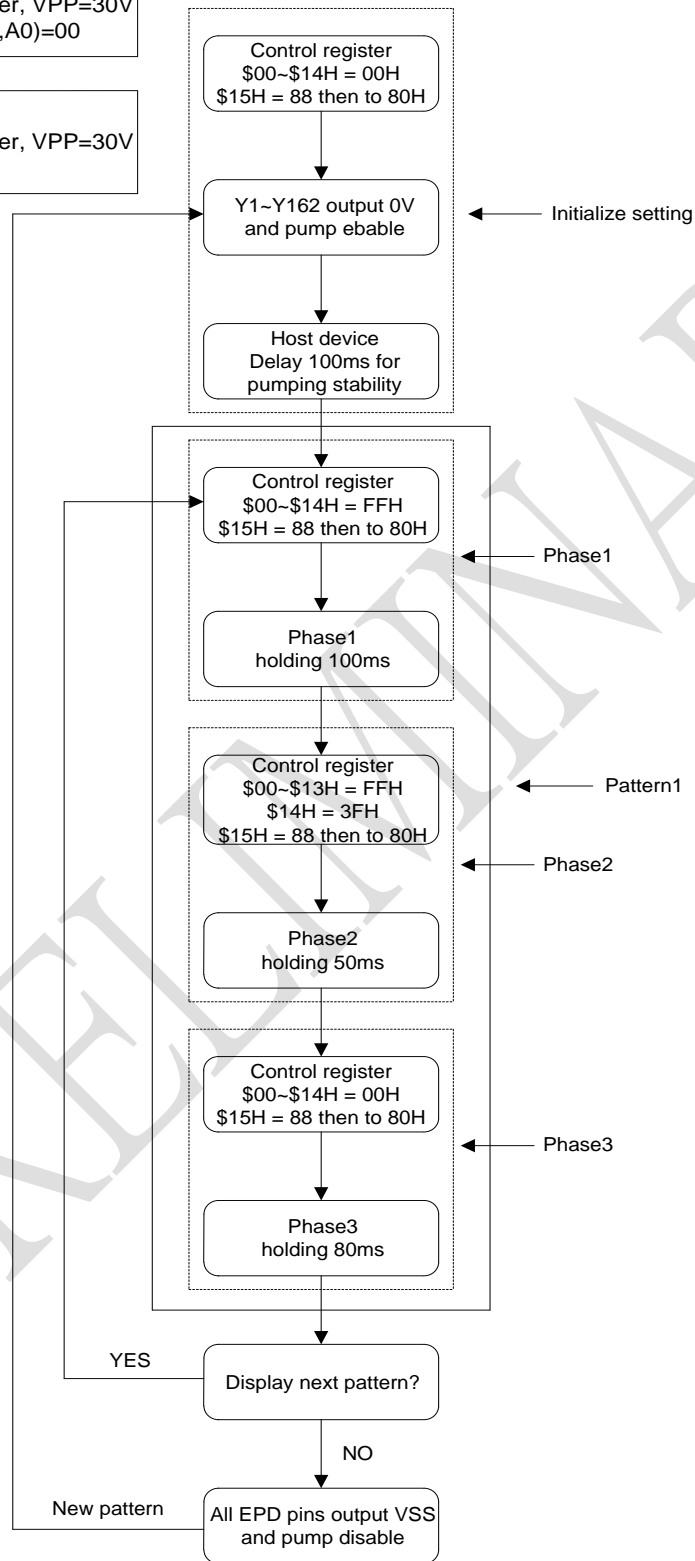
er, VPP=30V
,A0)=00

er, VPP=30V

Control register
\$00~\$14H = 00H
\$15H = 88 then to 80H

Y1~Y162 output 0V
and pump ebable

Initialize setting

Host device
Delay 100ms for
pumping stability

Control register
\$00~\$14H = FFH
\$15H = 88 then to 80H

Phase1

Phase1
holding 100ms

Control register
\$00~\$13H = FFH
\$14H = 3FH
\$15H = 88 then to 80H

Pattern1

Phase2

Phase2
holding 50ms

Control register
\$00~\$14H = 00H
\$15H = 88 then to 80H

Phase3

Phase3
holding 80ms

YES

Display next pattern?

NO

New pattern

All EPD pins output VSS
and pump disable